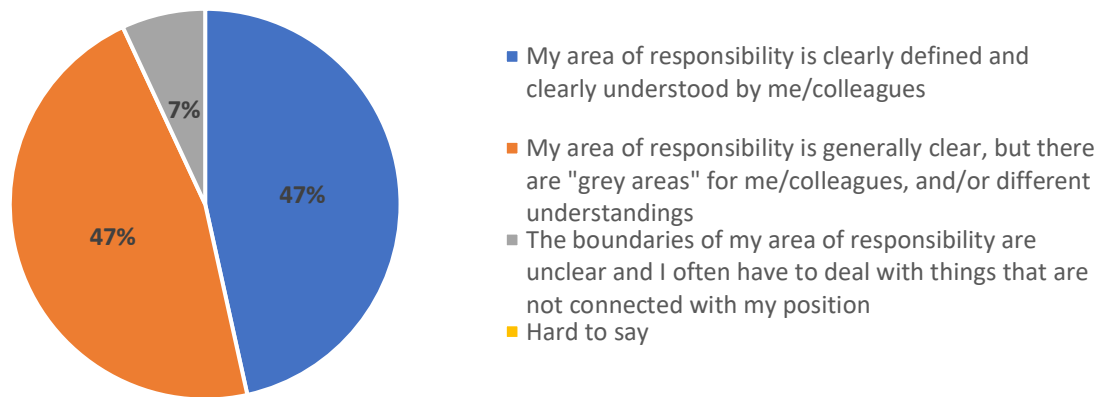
7%

47%

47%

My area of responsibility is clearly defined and clearly understood by me/colleagues

My area of responsibility is generally clear, but there are "grey areas" for me/colleagues, and/or different understandings

The boundaries of my area of responsibility are unclear and I often have to deal with things that are not connected with my position

Hard to say